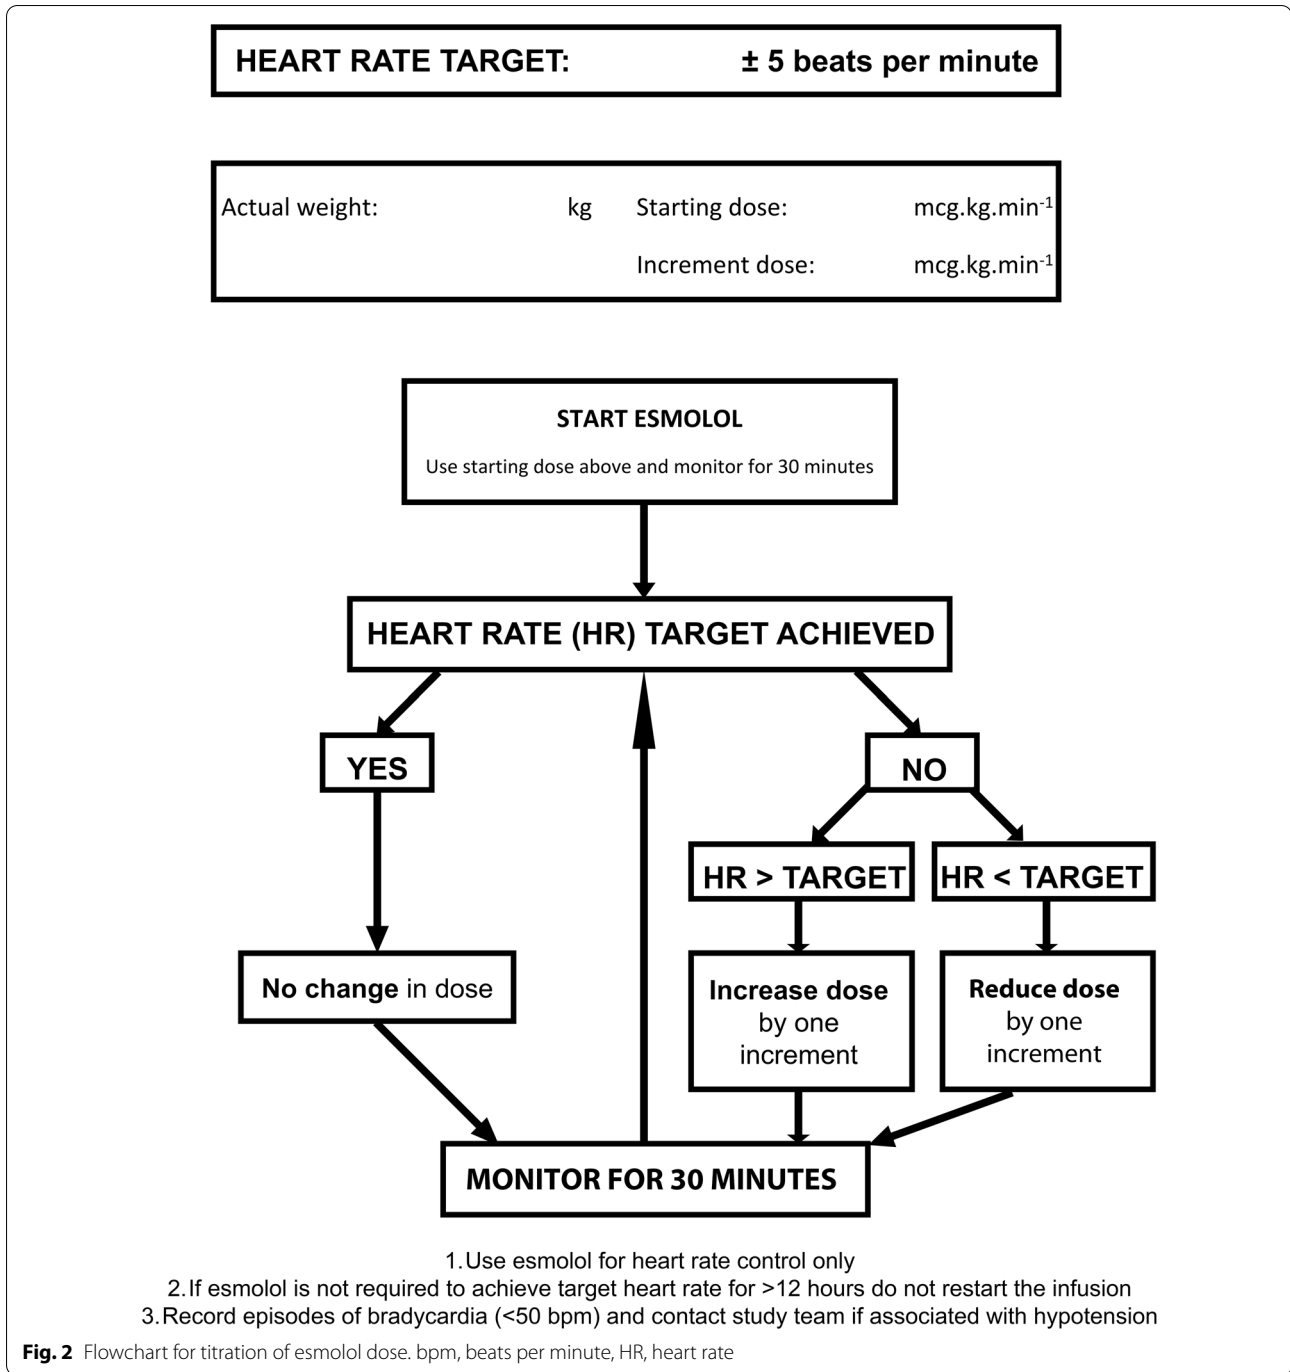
HEART RATE TARGET: ± 5 beats per minute

Actual weight: kg Starting dose: mcg.kg.min$^{-1}$

Increment dose: mcg.kg.min$^{-1}$

START ESMOLOL

Use starting dose above and monitor for 30 minutes

HEART RATE (HR) TARGET ACHIEVED

YES

NO

HR > TARGET

HR < TARGET

No change in dose

Increase dose by one increment

Reduce dose by one increment

MONITOR FOR 30 MINUTES

1. Use esmolol for heart rate control only
2. If esmolol is not required to achieve target heart rate for >12 hours do not restart the infusion
3. Record episodes of bradycardia (<50 bpm) and contact study team if associated with hypotension

Fig. 2 Flowchart for titration of esmolol dose. bpm, beats per minute, HR, heart rate